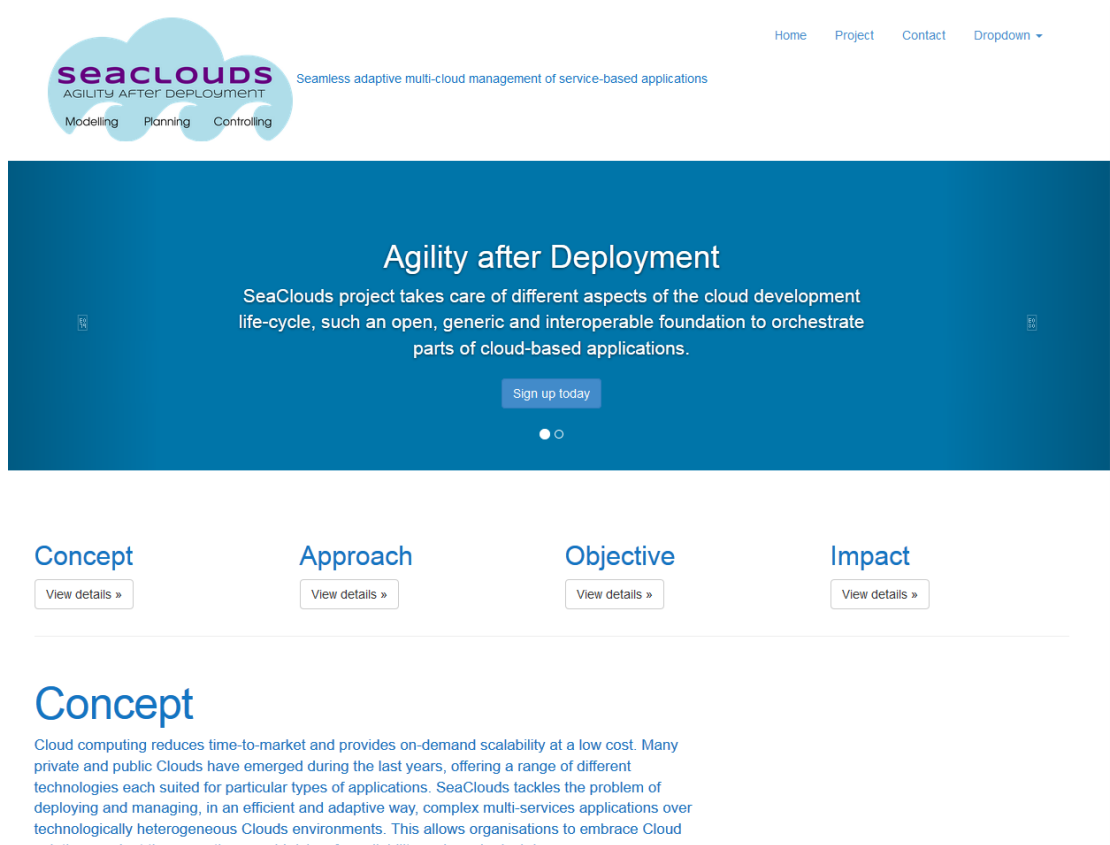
seaclouds
AGILITY AFTER DEPLOYMENT
Modelling Planning Controlling

Seamless adaptive multi-cloud management of service-based applications

Home Project Contact Dropdown

Agility after Deployment

SeaClouds project takes care of different aspects of the cloud development life-cycle, such an open, generic and interoperable foundation to orchestrate parts of cloud-based applications.

Sign up today

Concept
View details »

Approach
View details »

Objective
View details »

Impact
View details »

Concept

Cloud computing reduces time-to-market and provides on-demand scalability at a low cost. Many private and public Clouds have emerged during the last years, offering a range of different technologies each suited for particular types of applications. SeaClouds tackles the problem of deploying and managing, in an efficient and adaptive way, complex multi-services applications over technologically heterogeneous Clouds environments. This allows organisations to embrace Cloud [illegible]